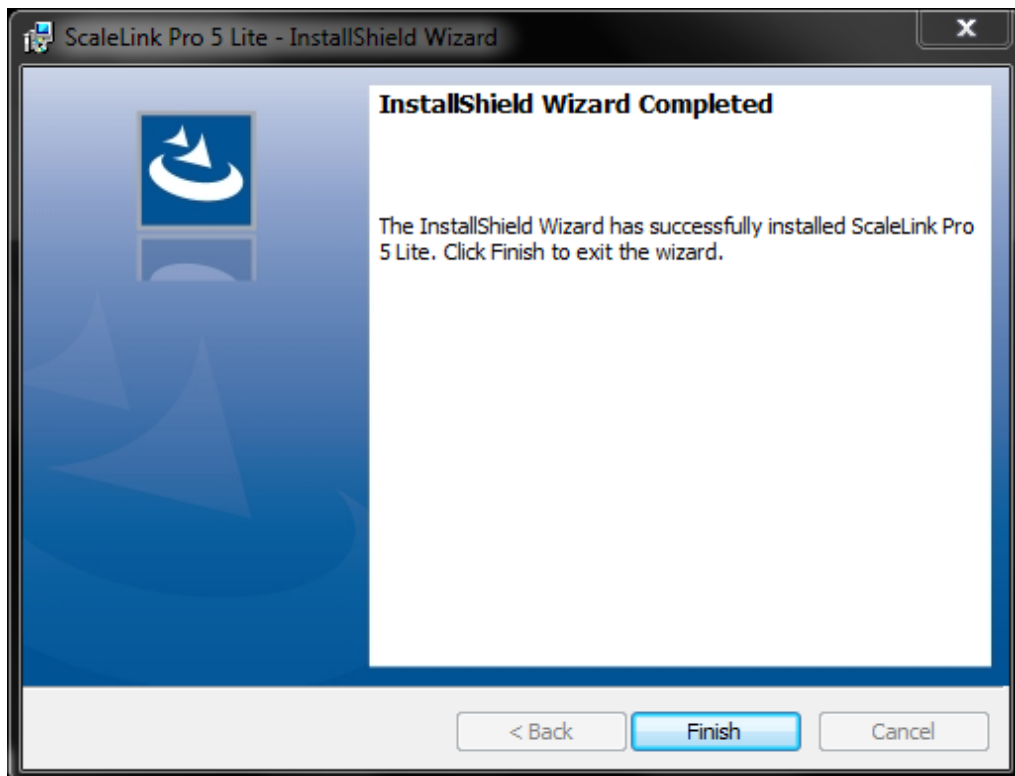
ScaleLink Pro 5 Lite - InstallShield Wizard

InstallShield Wizard Completed

The InstallShield Wizard has successfully installed ScaleLink Pro 5 Lite. Click Finish to exit the wizard.

< Back

Finish

Cancel